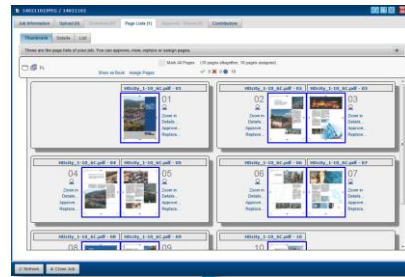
140111029PG / 1402102

Job Information | Upload Job | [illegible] | Page Lists (1) | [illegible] | Contributions

Thumbnails | Details | List

These are the page lists of your job. You can approve, view, replace or assign pages.

Mark All Pages (10 pages altogether, 10 pages assigned)

Show as Book | Assign Pages

NDcity_1-10_6C.pdf - 01
01
Zoom in
Details...
Approve...
Replace...

NDcity_1-10_6C.pdf - 02
02
Zoom in
Details...
Approve...
Replace...

NDcity_1-10_6C.pdf - 03
03
Zoom in
Details...
Approve...
Replace...

NDcity_1-10_6C.pdf - 04
04
Zoom in
Details...
Approve...
Replace...

NDcity_1-10_6C.pdf - 05
05
Zoom in
Details...
Approve...
Replace...

NDcity_1-10_6C.pdf - 06
06
Zoom in
Details...
Approve...
Replace...

NDcity_1-10_6C.pdf - 07
07
Zoom in
Details...
Approve...
Replace...

NDcity_1-10_6C.pdf - 08
08

NDcity_1-10_6C.pdf - 09
09

NDcity_1-10_6C.pdf - 10
10

Refresh | Close Job